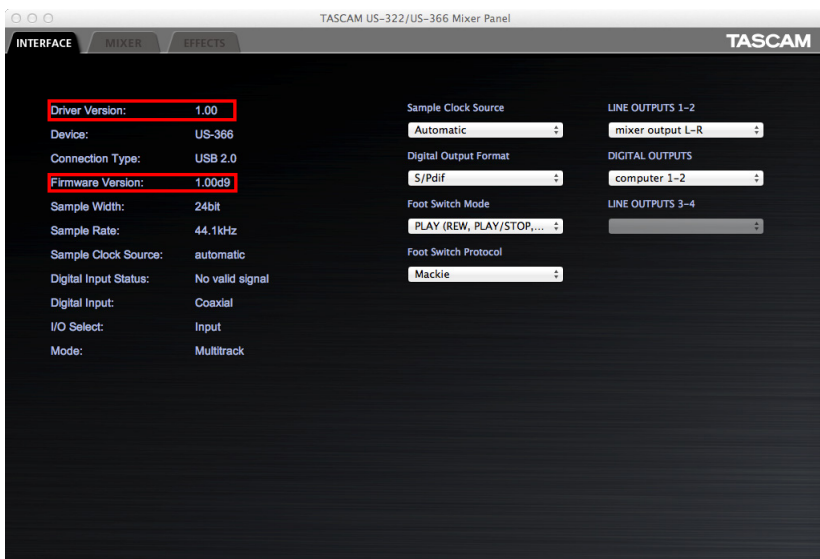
TASCAM US-322/US-366 Mixer Panel

INTERFACE MIXER EFFECTS

TASCAM

| | |
|---|---|
| Driver Version: | 1.00 |
| Device: | US-366 |
| Connection Type: | USB 2.0 |
| Firmware Version: | 1.00d9 |
| Sample Width: | 24bit |
| Sample Rate: | 44.1kHz |
| Sample Clock Source: | automatic |
| Digital Input Status: | No valid signal |
| Digital Input: | Coaxial |
| I/O Select: | Input |
| Mode: | Multitrack |

Sample Clock Source
Automatic

Digital Output Format
S/Pdif

Foot Switch Mode
PLAY (REW, PLAY/STOP,...

Foot Switch Protocol
Mackie

LINE OUTPUTS 1-2
mixer output L-R

DIGITAL OUTPUTS
computer 1-2

LINE OUTPUTS 3-4